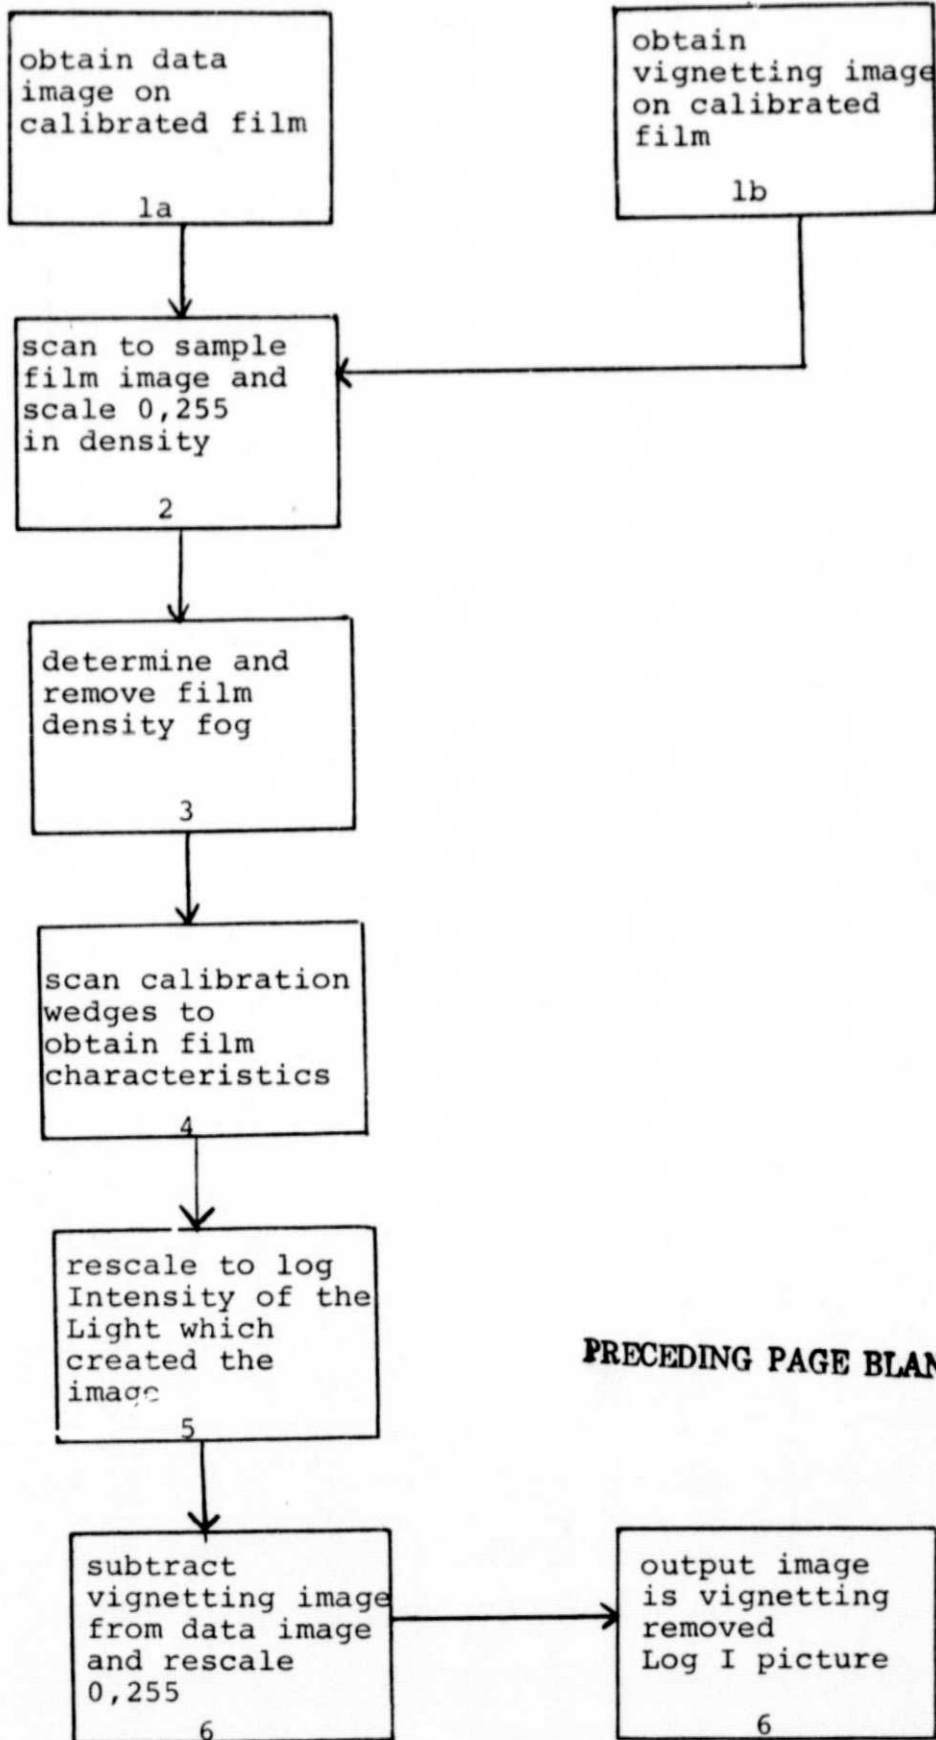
obtain data image on calibrated film

1a

obtain vignetting image on calibrated film

1b

scan to sample film image and scale 0,255 in density

2

determine and remove film density fog

3

scan calibration wedges to obtain film characteristics

4

rescale to log Intensity of the Light which created the image

5

PRECEDING PAGE BLAN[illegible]

subtract vignetting image from data image and rescale 0,255

6

output image is vignetting removed Log I picture

6